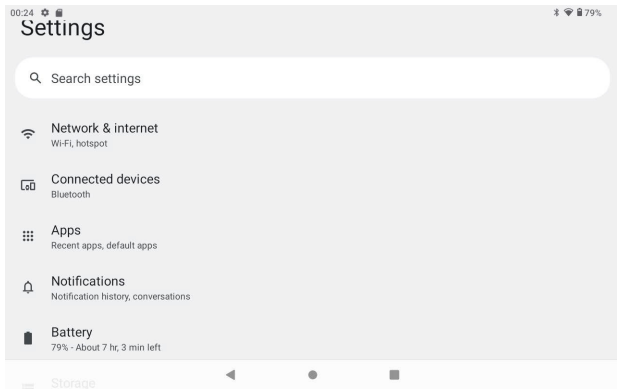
00:24

79%

Settings

Search settings

Network & internet
Wi-Fi, hotspot

Connected devices
Bluetooth

Apps
Recent apps, default apps

Notifications
Notification history, conversations

Battery
79% - About 7 hr, 3 min left

Storage